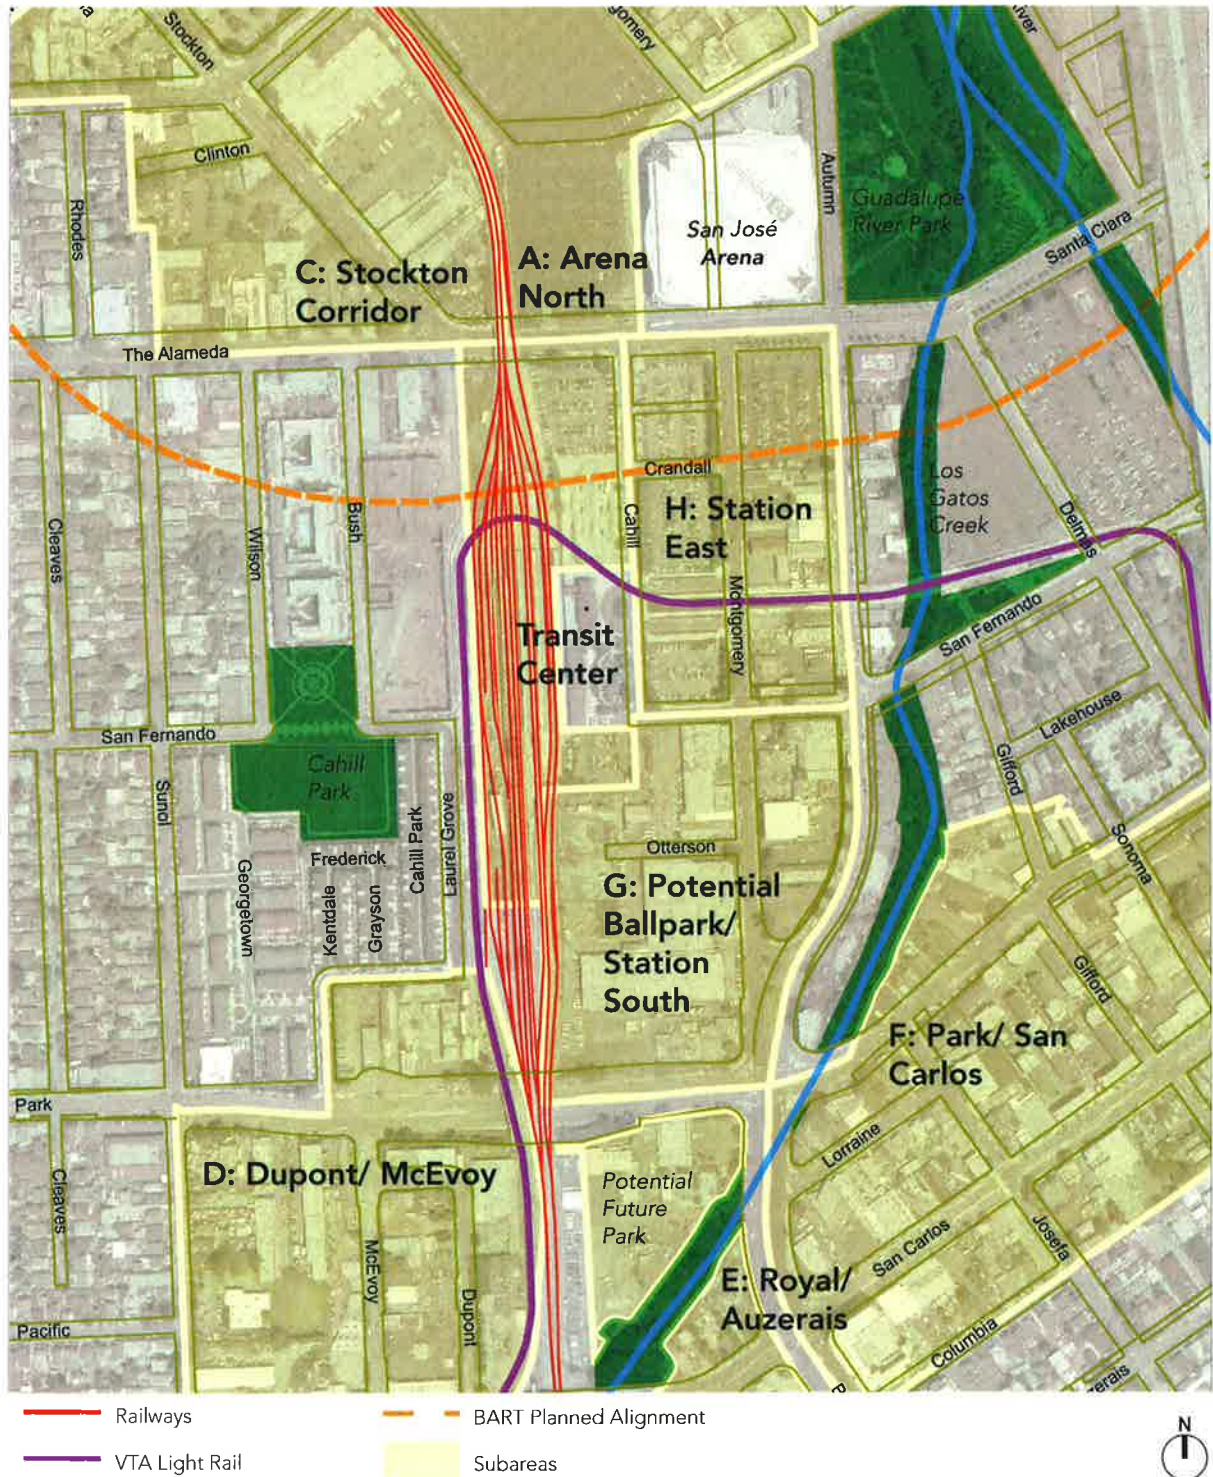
Stockton
gomery
iver
Clinton
Rhodes
Autumn
San José Arena
Guadalupe River Park
Santa Clara
C: Stockton Corridor
A: Arena North
The Alameda
Crandall
Los Gatos Creek
Cleaves
Wilson
Bush
Cahill
H: Station East
Delmas
Montgomery
Transit Center
San Fernando
San Fernando
Lakehouse
Gifford
Cahill Park
Sunol
Georgetown
Frederick
Kentdale
Grayson
Cahill Park
Laurel Grove
Otterson
Sonoma
G: Potential Ballpark/ Station South
Gifford
F: Park/ San Carlos
Park
Lorraine
Cleaves
D: Dupont/ McEvoy
Potential Future Park
McEvoy
Dupont
Josefa
San Carlos
E: Royal/ Auzerais
Pacific
Columbia
erais
Railways
BART Planned Alignment
VTA Light Rail
Subareas
N